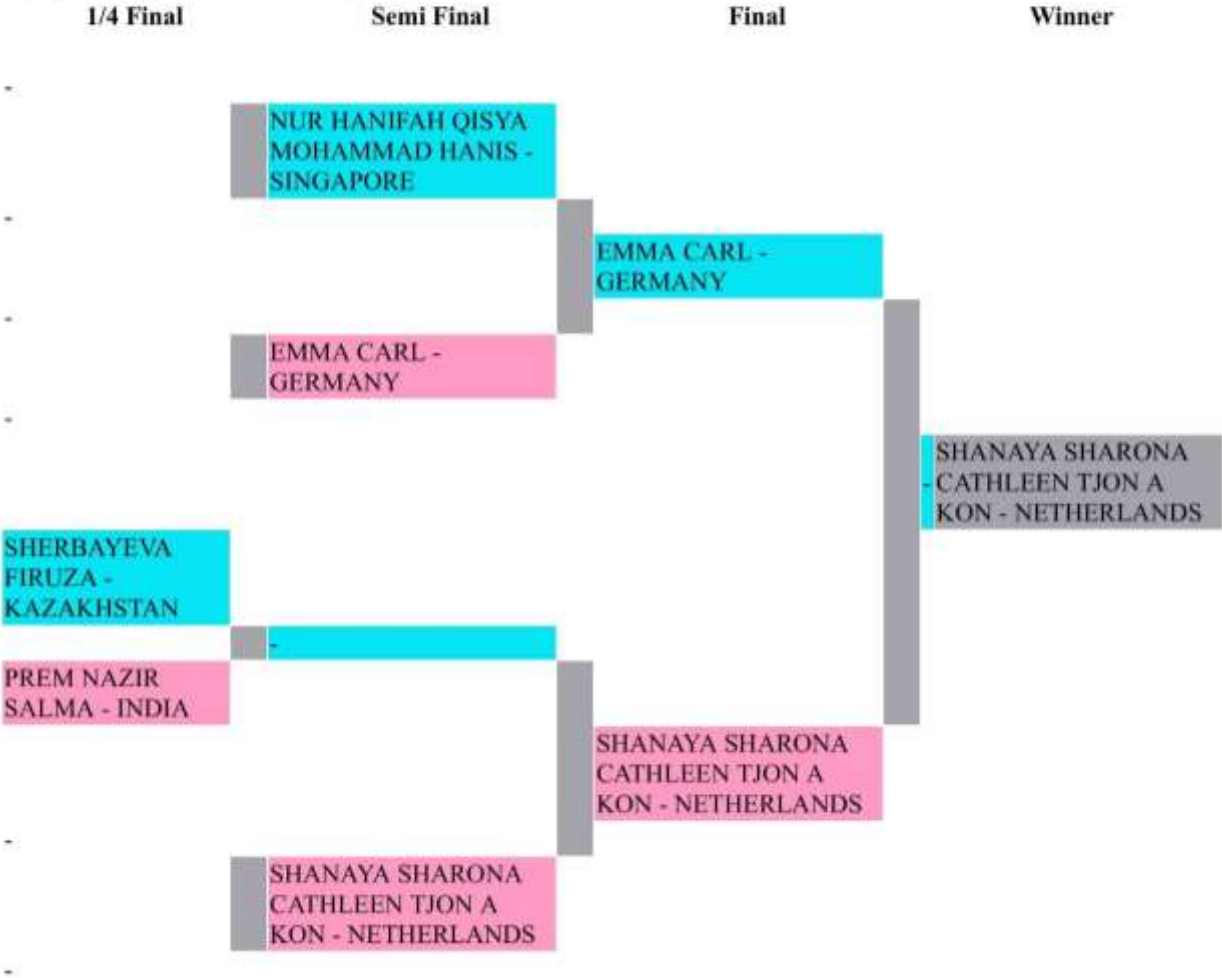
1/4 Final

Semi Final

Final

Winner

-

NUR HANIFAH QISYA MOHAMMAD HANIS - SINGAPORE

-

EMMA CARL - GERMANY

-

EMMA CARL - GERMANY

-

-

SHANAYA SHARONA CATHLEEN TJON A KON - NETHERLANDS

SHERBAYEVA FIRUZA - KAZAKHSTAN

-

PREM NAZIR SALMA - INDIA

SHANAYA SHARONA CATHLEEN TJON A KON - NETHERLANDS

-

SHANAYA SHARONA CATHLEEN TJON A KON - NETHERLANDS

-